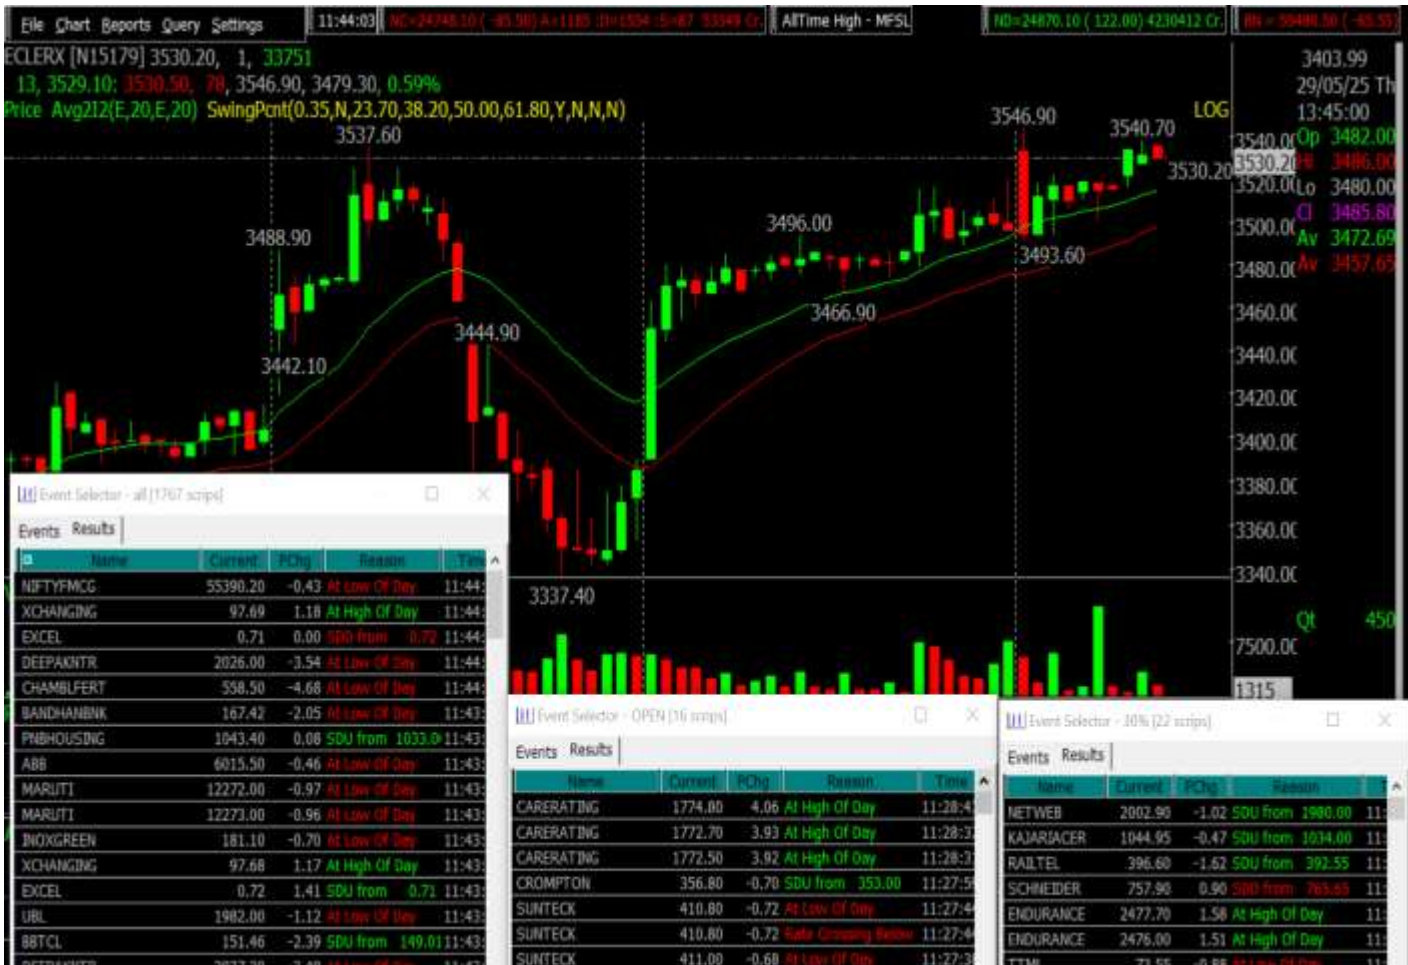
File Chart Reports Query Settings | 11:44:03 | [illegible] | AllTime High - MFSL | NS=24870.10 ( 122.00) 4230412 Cr. | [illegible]

ECLERX [N15179] 3530.20, 1, 33751
13, 3529.10: 3530.50, 78, 3546.90, 3479.30, 0.59%
Price Avg212(E,20,E,20) SwingPcnt(0.35,N,23.70,38.20,50.00,61.80,Y,N,N,N)

3403.99
29/05/25 Th
13:45:00
Op 3482.00
Hi 3486.00
Lo 3480.00
Cl 3485.80
Av 3472.69
Av 3457.65
Qt 450

LOG
3546.90
3540.70
3530.20
3537.60
3488.90
3496.00
3493.60
3466.90
3444.90
3442.10
3337.40

3540.00
3530.20
3520.00
3500.00
3480.00
3460.00
3440.00
3420.00
3400.00
3380.00
3360.00
3340.00
7500.00
1315

Event Selector - all [1767 scrips]
Events Results

| Name | Current | PChg | Reason | Time |
|---|---|---|---|---|
| NIFTYFMCG | 55390.20 | -0.43 | At Low Of Day | 11:44 |
| XCHANGING | 97.69 | 1.18 | At High Of Day | 11:44 |
| EXCEL | 0.71 | 0.00 | SDD from 0.72 | 11:44 |
| DEEPAKNTR | 2026.00 | -3.54 | At Low Of Day | 11:44 |
| CHAMBLFERT | 558.50 | -4.68 | At Low Of Day | 11:44 |
| BANDHANBNK | 167.42 | -2.05 | At Low Of Day | 11:43 |
| PNBHOUSING | 1043.40 | 0.08 | SDU from 1033.0 | 11:43 |
| ABB | 6015.50 | -0.46 | At Low Of Day | 11:43 |
| MARUTI | 12272.00 | -0.97 | At Low Of Day | 11:43 |
| MARUTI | 12273.00 | -0.96 | At Low Of Day | 11:43 |
| INOXGREEN | 181.10 | -0.70 | At Low Of Day | 11:43 |
| XCHANGING | 97.68 | 1.17 | At High Of Day | 11:43 |
| EXCEL | 0.72 | 1.41 | SDU from 0.71 | 11:43 |
| UBL | 1982.00 | -1.12 | At Low Of Day | 11:43 |
| BBTCL | 151.46 | -2.39 | SDU from 149.01 | 11:43 |

Event Selector - OPEN [16 scrips]
Events Results

| Name | Current | PChg | Reason | Time |
|---|---|---|---|---|
| CARERATING | 1774.80 | 4.06 | At High Of Day | 11:28:4 |
| CARERATING | 1772.70 | 3.93 | At High Of Day | 11:28:3 |
| CARERATING | 1772.50 | 3.92 | At High Of Day | 11:28:3 |
| CROMPTON | 356.80 | -0.70 | SDU from 353.00 | 11:27:5 |
| SUNTECK | 410.80 | -0.72 | At Low Of Day | 11:27:4 |
| SUNTECK | 410.80 | -0.72 | Rate Crossing Below | 11:27:4 |
| SUNTECK | 411.00 | -0.68 | At Low Of Day | 11:27:3 |

Event Selector - 30% [22 scrips]
Events Results

| Name | Current | PChg | Reason | T |
|---|---|---|---|---|
| NETWEB | 2002.90 | -1.02 | SDU from 1980.00 | 11 |
| KAJARIACER | 1044.95 | -0.47 | SDU from 1034.00 | 11 |
| RAILTEL | 396.60 | -1.62 | SDU from 392.55 | 11 |
| SCHNEIDER | 757.90 | 0.90 | SDD from 765.65 | 11 |
| ENDURANCE | 2477.70 | 1.58 | At High Of Day | 11 |
| ENDURANCE | 2476.00 | 1.51 | At High Of Day | 11 |